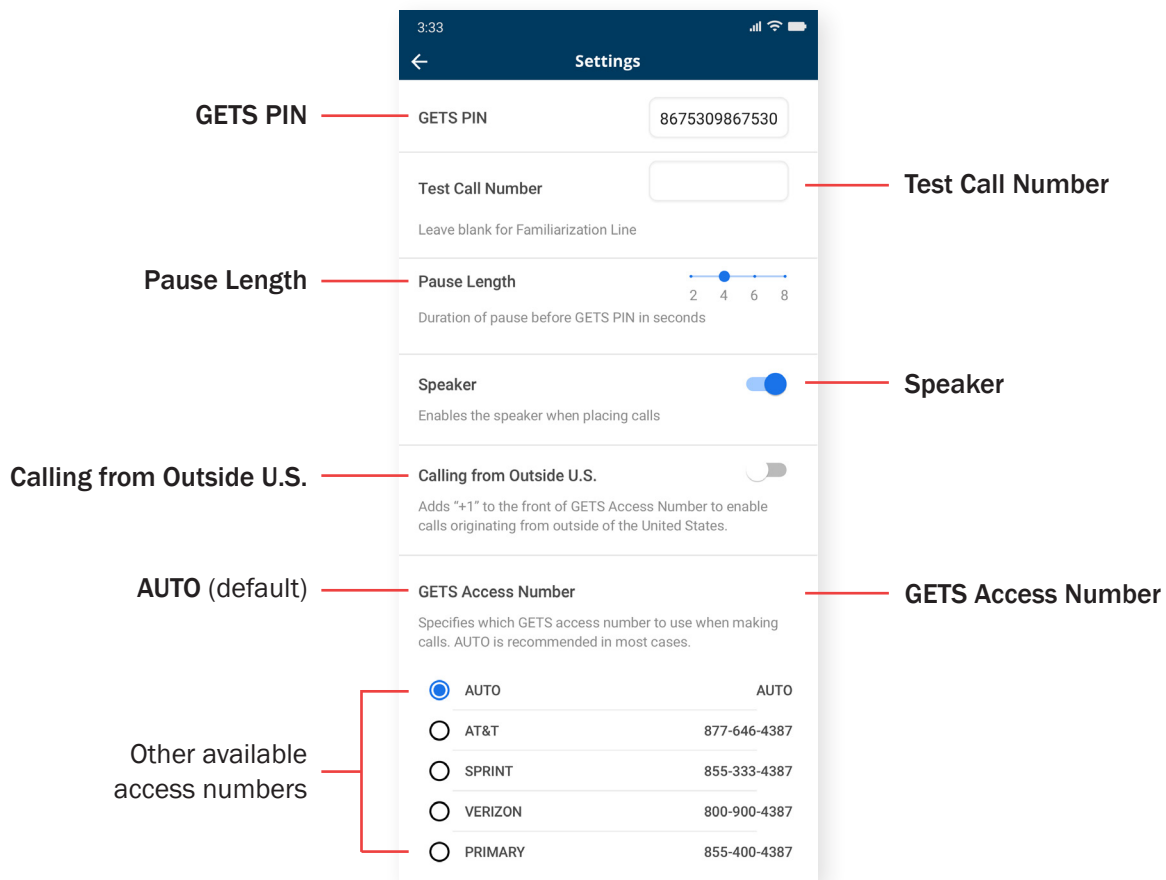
3:33

Settings

GETS PIN

GETS PIN 8675309867530

Test Call Number

Test Call Number

Leave blank for Familiarization Line

Pause Length

Pause Length 2 4 6 8

Duration of pause before GETS PIN in seconds

Speaker

Speaker

Enables the speaker when placing calls

Calling from Outside U.S.

Calling from Outside U.S.

Adds "+1" to the front of GETS Access Number to enable calls originating from outside of the United States.

AUTO (default)

GETS Access Number

GETS Access Number

Specifies which GETS access number to use when making calls. AUTO is recommended in most cases.

| | |
|---|---|
| AUTO | AUTO |
| AT&T | 877-646-4387 |
| SPRINT | 855-333-4387 |
| VERIZON | 800-900-4387 |
| PRIMARY | 855-400-4387 |

Other available access numbers